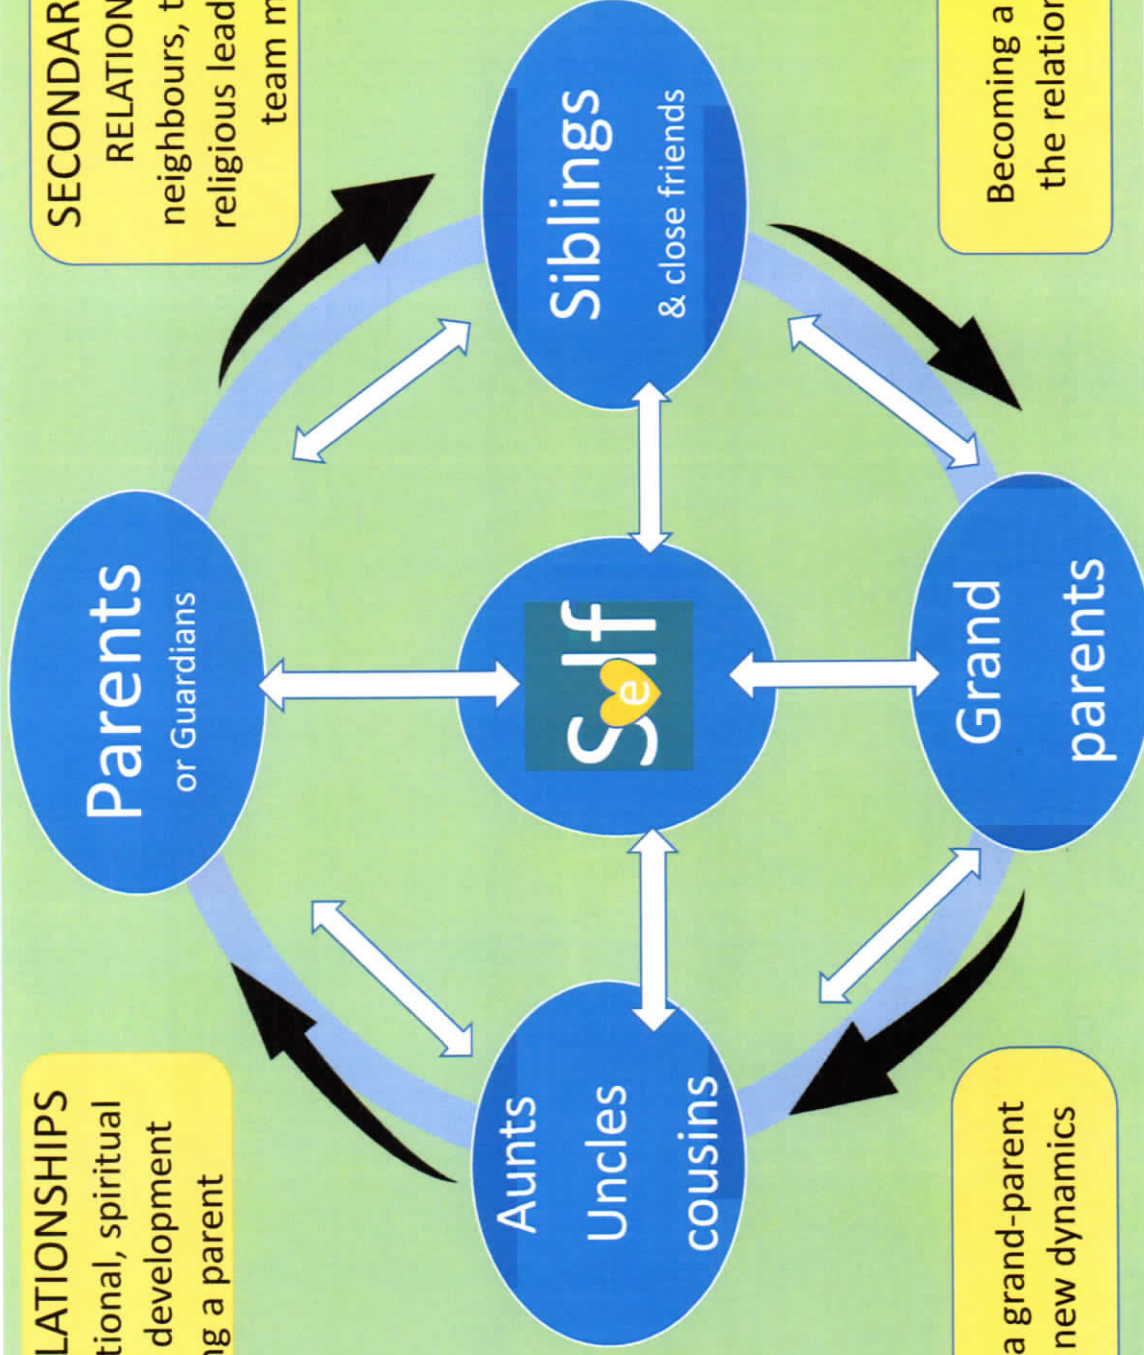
SECONDAR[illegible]
RELATION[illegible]
neighbours, t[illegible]
religious lead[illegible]
team m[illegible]

Becoming a
the relation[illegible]

Siblings
& close friends

Parents
or Guardians

Self

Grand
parents

Aunts
Uncles
cousins

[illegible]LATIONSHIPS
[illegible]tional, spiritual
development
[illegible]g a parent

a grand-parent
new dynamics